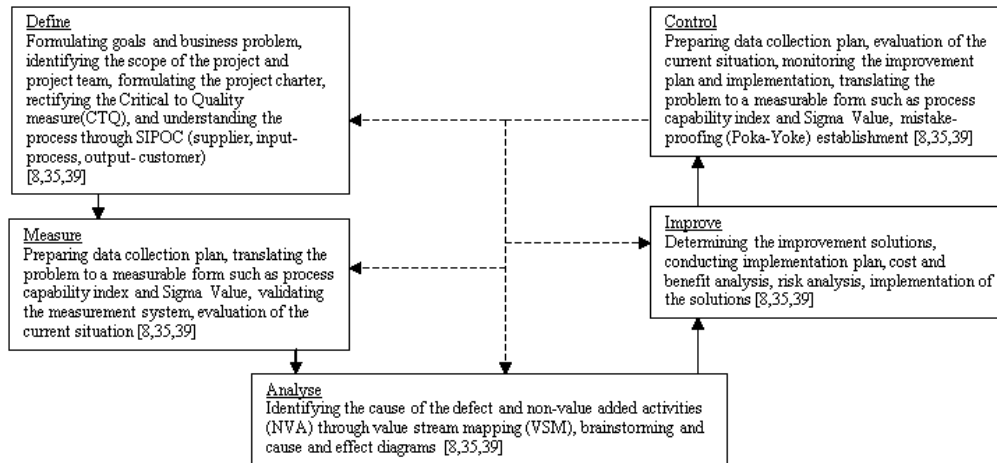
Define
Formulating goals and business problem, identifying the scope of the project and project team, formulating the project charter, rectifying the Critical to Quality measure(CTQ), and understanding the process through SIPOC (supplier, input-process, output- customer)
[8,35,39]

Measure
Preparing data collection plan, translating the problem to a measurable form such as process capability index and Sigma Value, validating the measurement system, evaluation of the current situation [8,35,39]

Analyse
Identifying the cause of the defect and non-value added activities (NVA) through value stream mapping (VSM), brainstorming and cause and effect diagrams [8,35,39]

Improve
Determining the improvement solutions, conducting implementation plan, cost and benefit analysis, risk analysis, implementation of the solutions [8,35,39]

Control
Preparing data collection plan, evaluation of the current situation, monitoring the improvement plan and implementation, translating the problem to a measurable form such as process capability index and Sigma Value, mistake-proofing (Poka-Yoke) establishment [8,35,39]